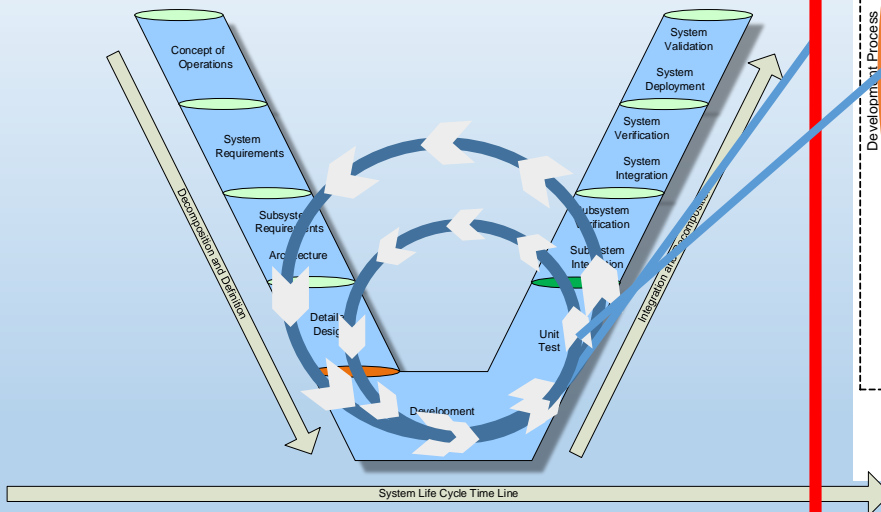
Concept of Operations

System Requirements

Subsyste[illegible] Requir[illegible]nts

Ar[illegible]cture

Detail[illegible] Desig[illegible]

Development

Unit Test

Sub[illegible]stem Inte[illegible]ion

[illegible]ubsystem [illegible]rification

System Integration

System Verification

System Deployment

System Validation

Decomposition and Definition

Integration a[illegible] Recompositi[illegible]

Developm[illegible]t Process

System Life Cycle Time Line